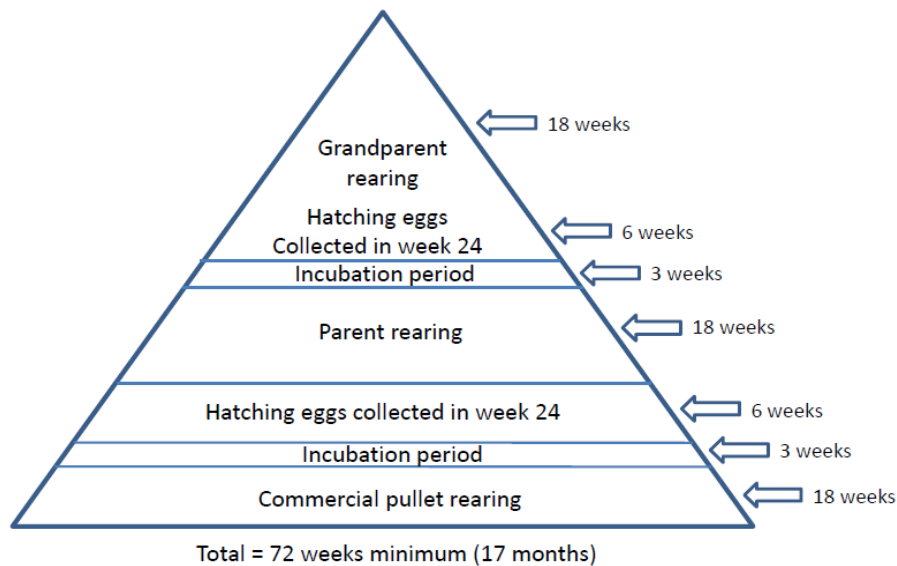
Grandparent rearing

18 weeks

Hatching eggs Collected in week 24

6 weeks

Incubation period

3 weeks

Parent rearing

18 weeks

Hatching eggs collected in week 24

6 weeks

Incubation period

3 weeks

Commercial pullet rearing

18 weeks

Total = 72 weeks minimum (17 months)